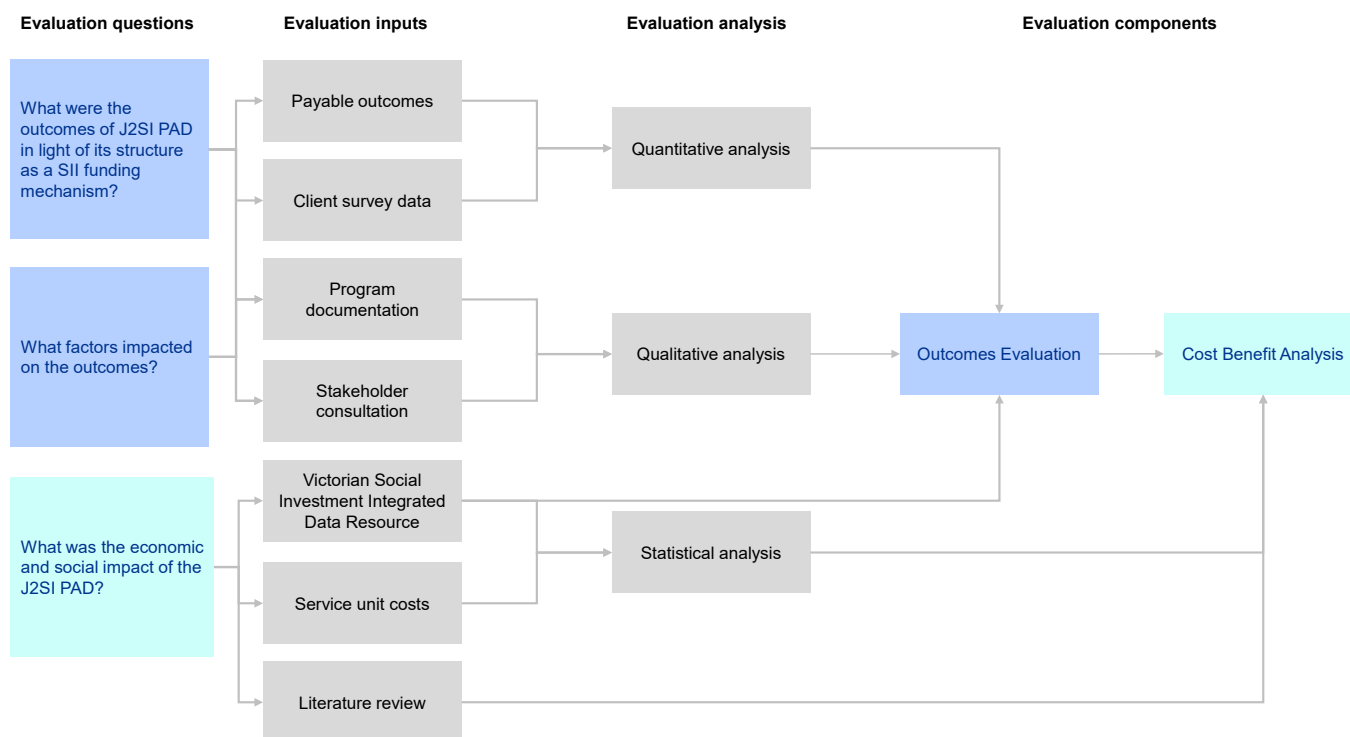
Evaluation questions

Evaluation inputs

Evaluation analysis

Evaluation components

What were the outcomes of J2SI PAD in light of its structure as a SII funding mechanism?

What factors impacted on the outcomes?

What was the economic and social impact of the J2SI PAD?

Payable outcomes

Client survey data

Program documentation

Stakeholder consultation

Victorian Social Investment Integrated Data Resource

Service unit costs

Literature review

Quantitative analysis

Qualitative analysis

Statistical analysis

Outcomes Evaluation

Cost Benefit Analysis